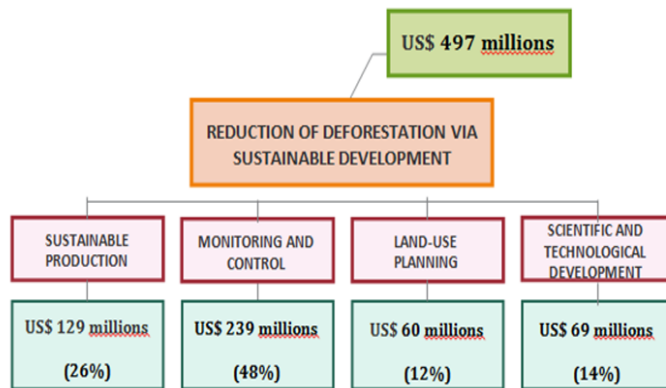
US$ 497 millions

REDUCTION OF DEFORESTATION VIA SUSTAINABLE DEVELOPMENT

SUSTAINABLE PRODUCTION

US$ 129 millions

(26%)

MONITORING AND CONTROL

US$ 239 millions

(48%)

LAND-USE PLANNING

US$ 60 millions

(12%)

SCIENTIFIC AND TECHNOLOGICAL DEVELOPMENT

US$ 69 millions

(14%)